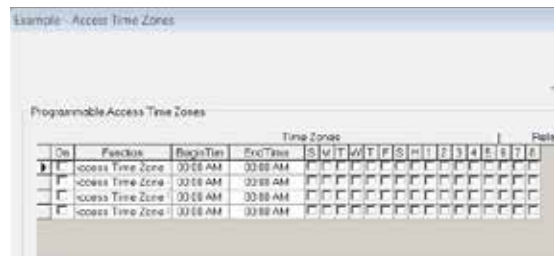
Example - Access Time Zones

Programmable Access Time Zones

Time Zones | Rela

| On | Function | BeginTim | EndTime | S | M | T | W | T | F | S | H | 1 | 2 | 3 | 4 | 5 | 6 | 7 | 8 |
|---|---|---|---|---|---|---|---|---|---|---|---|---|---|---|---|---|---|---|---|
| | ccess Time Zone | 00:00 AM | 00:00 AM | | | | | | | | | | | | | | | | |
| | ccess Time Zone | 00:00 AM | 00:00 AM | | | | | | | | | | | | | | | | |
| | ccess Time Zone | 00:00 AM | 00:00 AM | | | | | | | | | | | | | | | | |
| | ccess Time Zone | 00:00 AM | 00:00 AM | | | | | | | | | | | | | | | | |